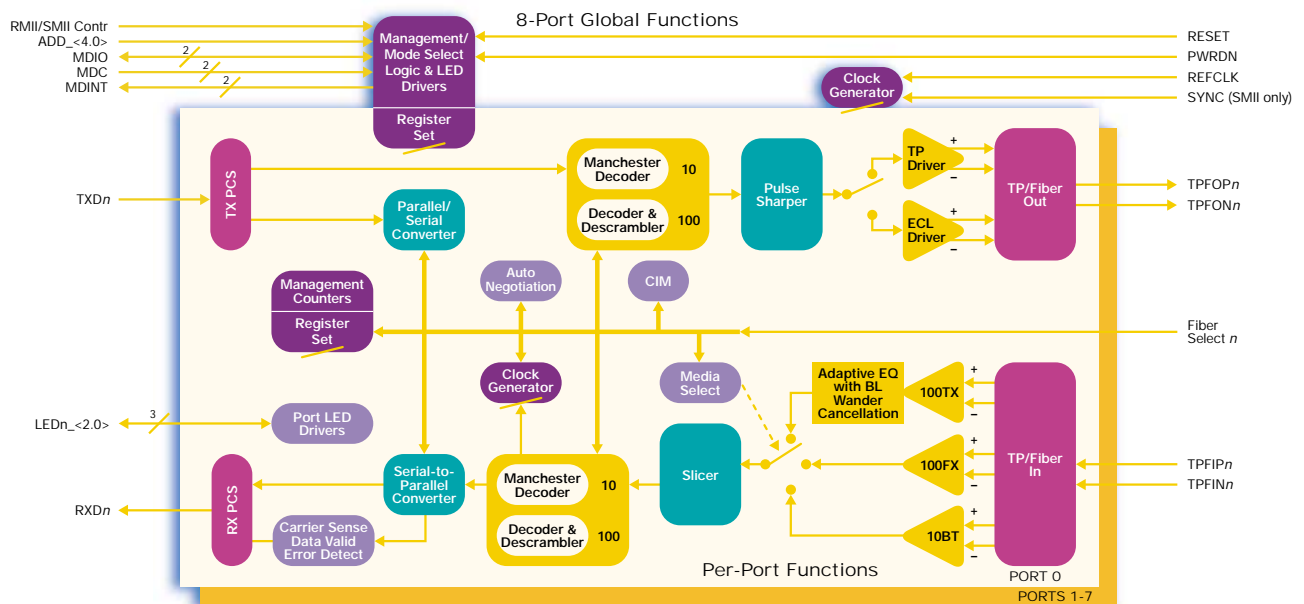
RMII/SMII Contr
ADD_<4.0>
MDIO
MDC
MDINT
2
2
2

Management/ Mode Select Logic & LED Drivers
Register Set

8-Port Global Functions

RESET
PWRDN
REFCLK
SYNC (SMII only)

Clock Generator

TXD$n$

TX PCS

Parallel/ Serial Converter

Manchester Decoder
10
Decoder & Descrambler
100

Pulse Sharper

TP Driver
+
−
ECL Driver
+
−

TP/Fiber Out

TPFOP$n$
TPFON$n$

Auto Negotiation

CIM

Management Counters
Register Set

Fiber Select $n$

Clock Generator

Media Select

Adaptive EQ with BL Wander Cancellation

100TX
+
−
100FX
+
−
10BT
+
−

TP/Fiber In

TPFIP$n$
TPFIN$n$

LEDn_<2.0>
3

Port LED Drivers

Slicer

RXD$n$

RX PCS

Serial-to-Parallel Converter

Carrier Sense Data Valid Error Detect

Manchester Decoder
10
Decoder & Descrambler
100

Per-Port Functions

PORT 0
PORTS 1-7